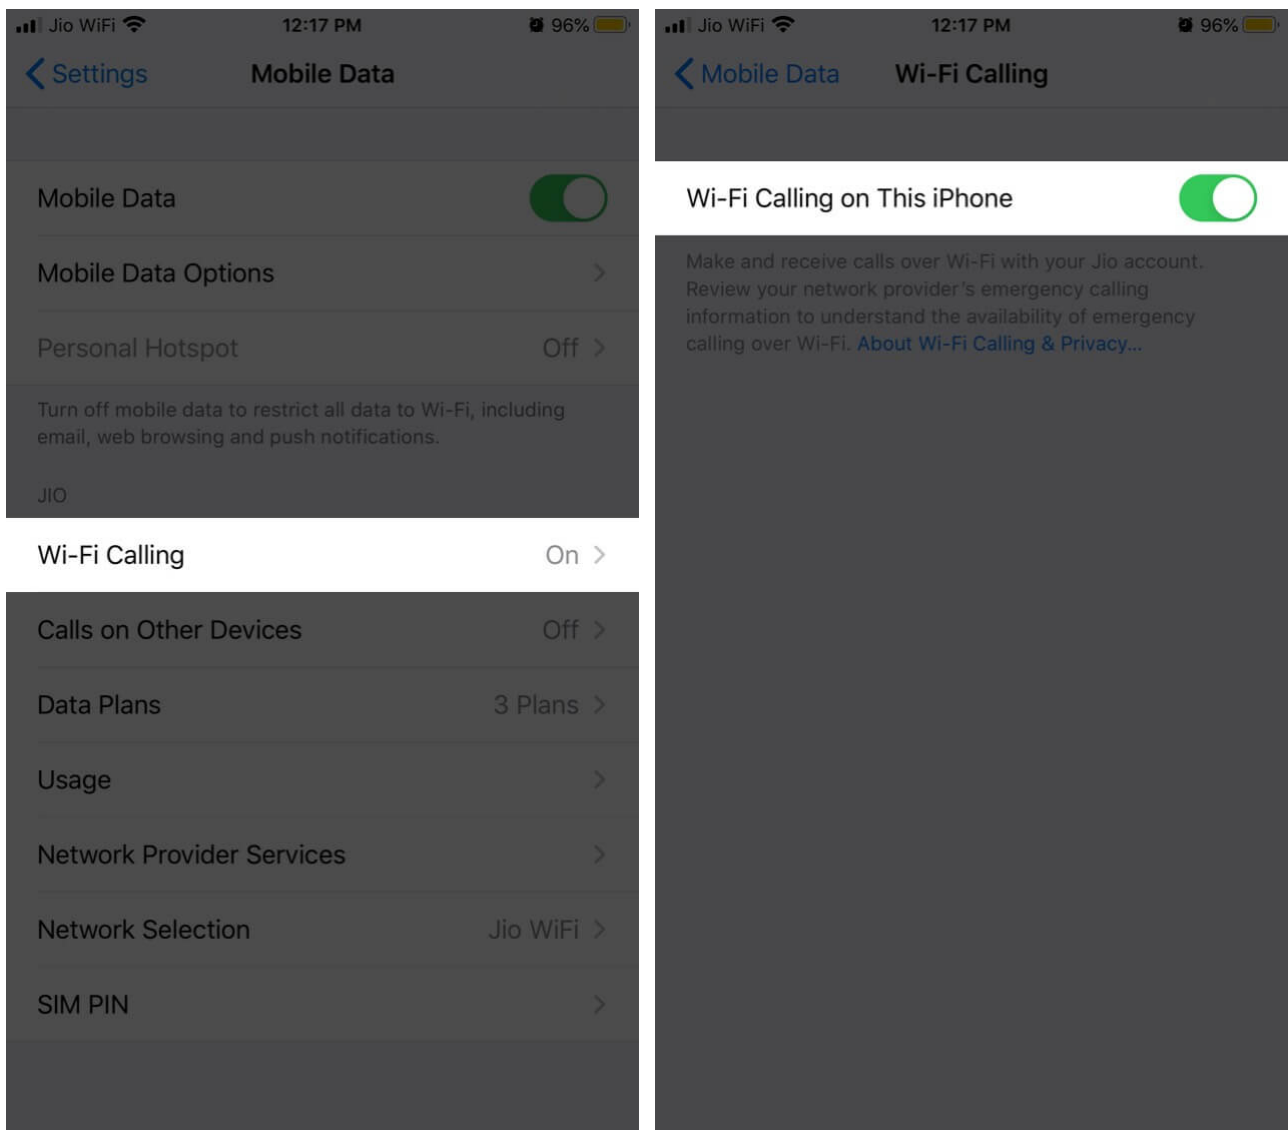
Jio WiFi 12:17 PM 96%

Settings Mobile Data

Mobile Data

Mobile Data Options

Personal Hotspot Off

Turn off mobile data to restrict all data to Wi-Fi, including email, web browsing and push notifications.

JIO

Wi-Fi Calling On

Calls on Other Devices Off

Data Plans 3 Plans

Usage

Network Provider Services

Network Selection Jio WiFi

SIM PIN

Jio WiFi 12:17 PM 96%

Mobile Data Wi-Fi Calling

Wi-Fi Calling on This iPhone

Make and receive calls over Wi-Fi with your Jio account. Review your network provider's emergency calling information to understand the availability of emergency calling over Wi-Fi. About Wi-Fi Calling & Privacy...